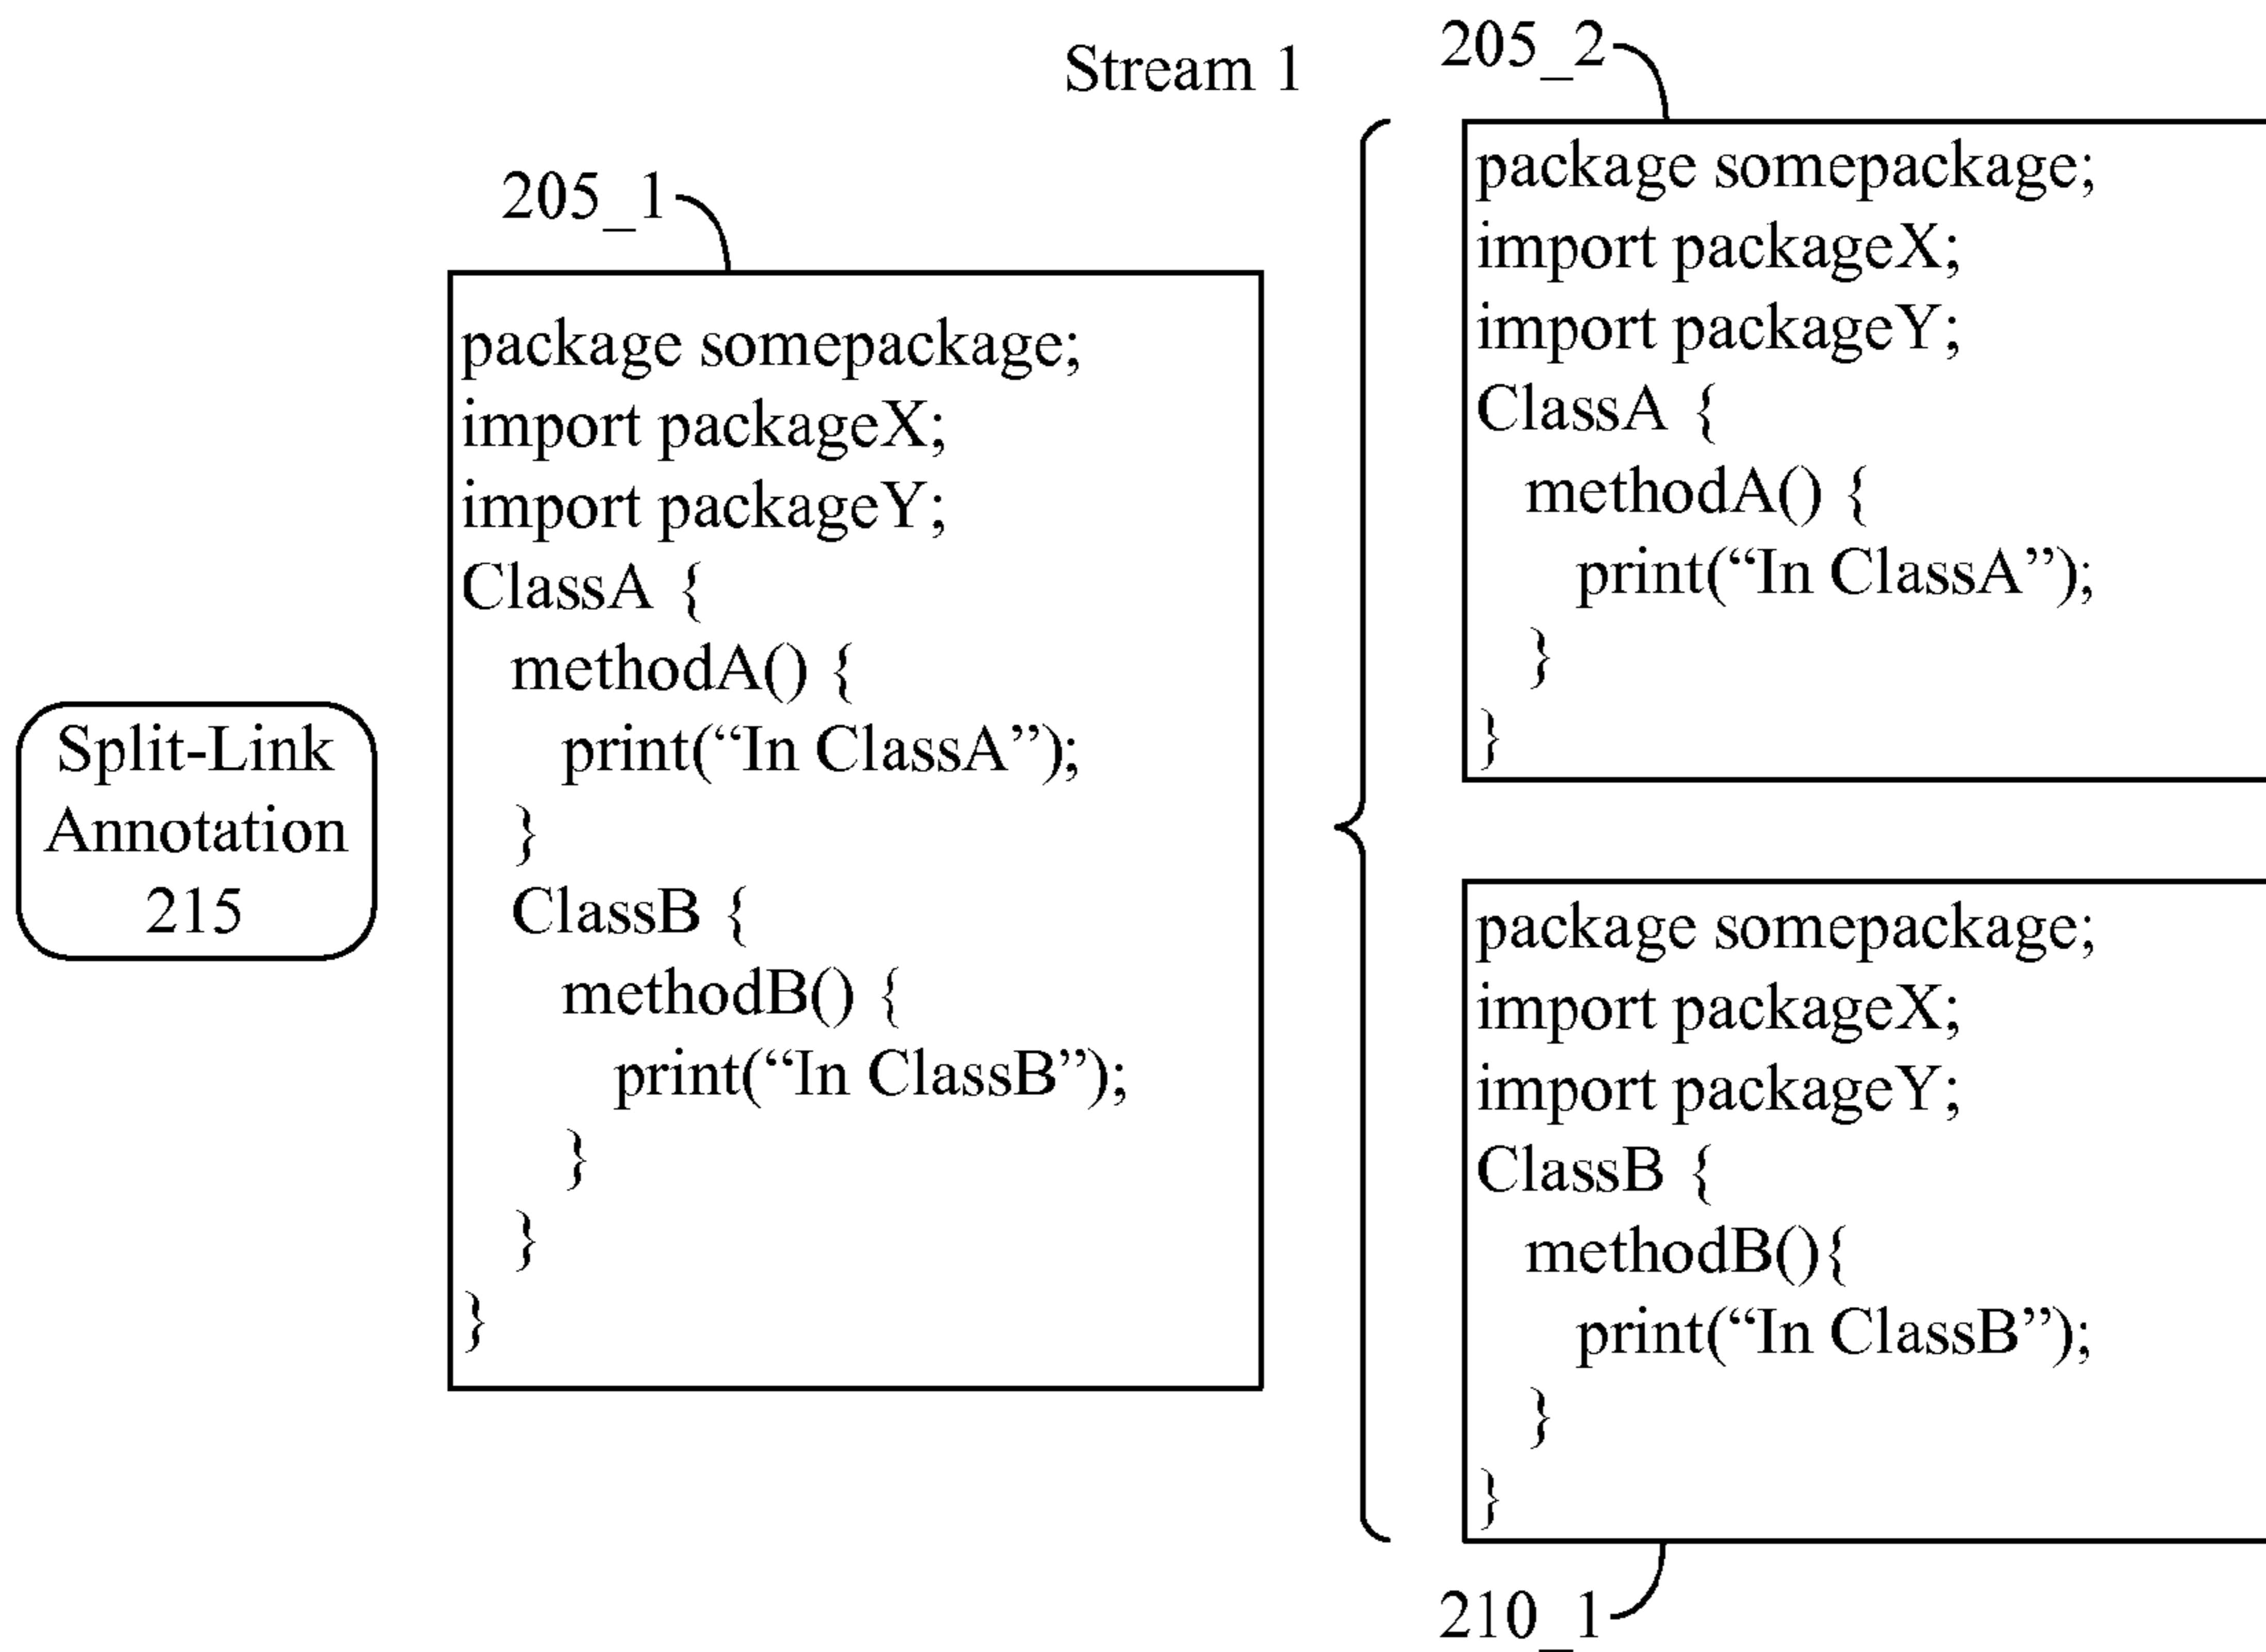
Stream 1

205_2

205_1

Split-Link Annotation 215

package somepackage;
import packageX;
import packageY;
ClassA {
methodA() {
print(“In ClassA”);
}
ClassB {
methodB() {
print(“In ClassB”);
}
}
}

package somepackage;
import packageX;
import packageY;
ClassA {
methodA() {
print(“In ClassA”);
}
}

package somepackage;
import packageX;
import packageY;
ClassB {
methodB(){
print(“In ClassB”);
}
}

210_1